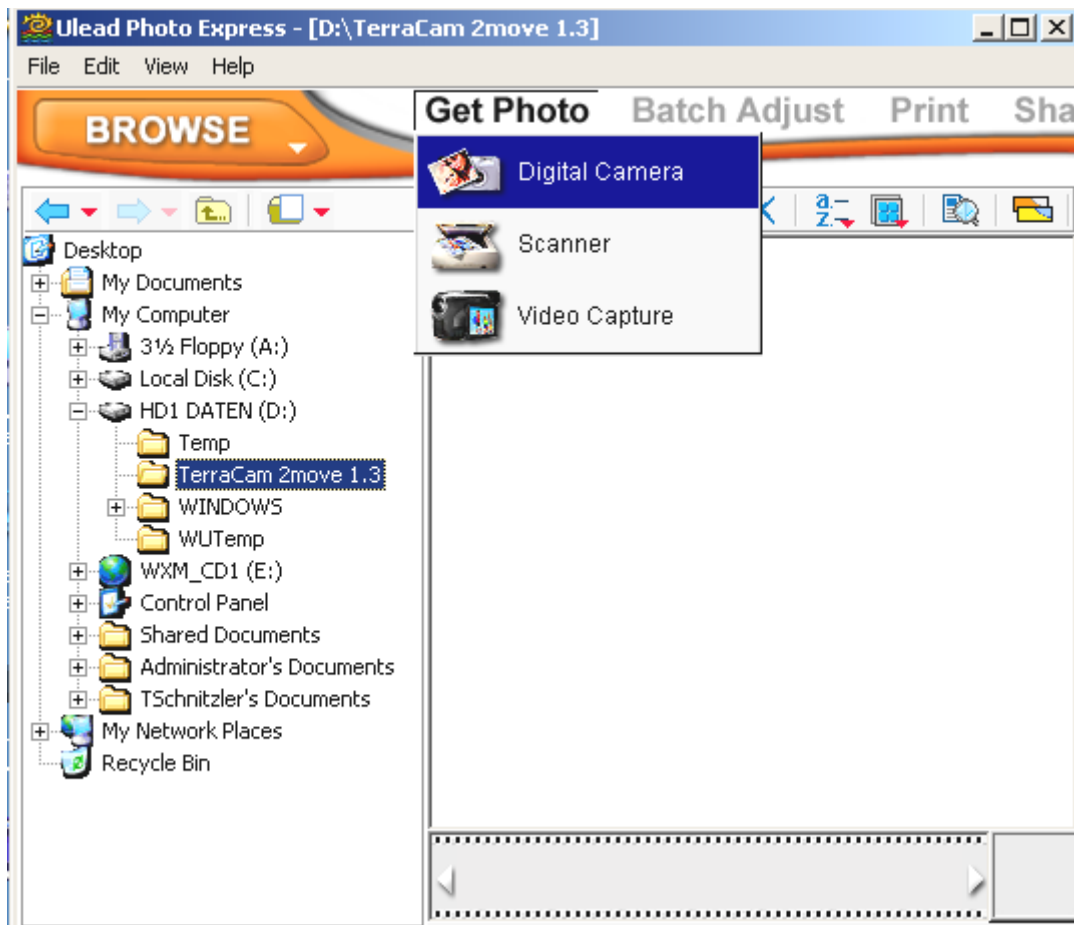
Ulead Photo Express - [D:\TerraCam 2move 1.3]

File Edit View Help

BROWSE

Get Photo Batch Adjust Print Sha

Digital Camera
Scanner
Video Capture

Desktop
My Documents
My Computer
3½ Floppy (A:)
Local Disk (C:)
HD1 DATEN (D:)
Temp
TerraCam 2move 1.3
WINDOWS
WUTemp
WXM_CD1 (E:)
Control Panel
Shared Documents
Administrator's Documents
TSchnitzler's Documents
My Network Places
Recycle Bin